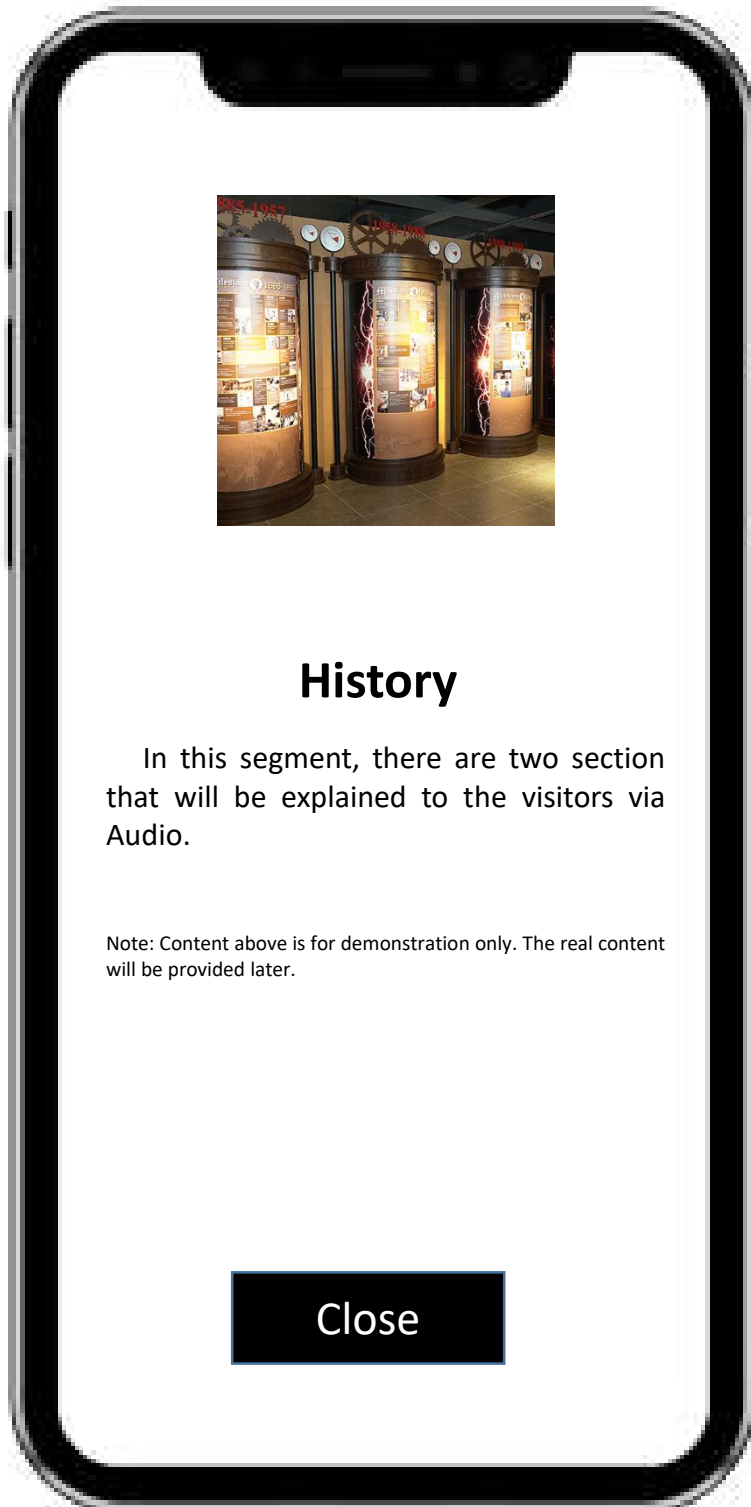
885-1957

1958-1980

History

In this segment, there are two section that will be explained to the visitors via Audio.

Note: Content above is for demonstration only. The real content will be provided later.

Close